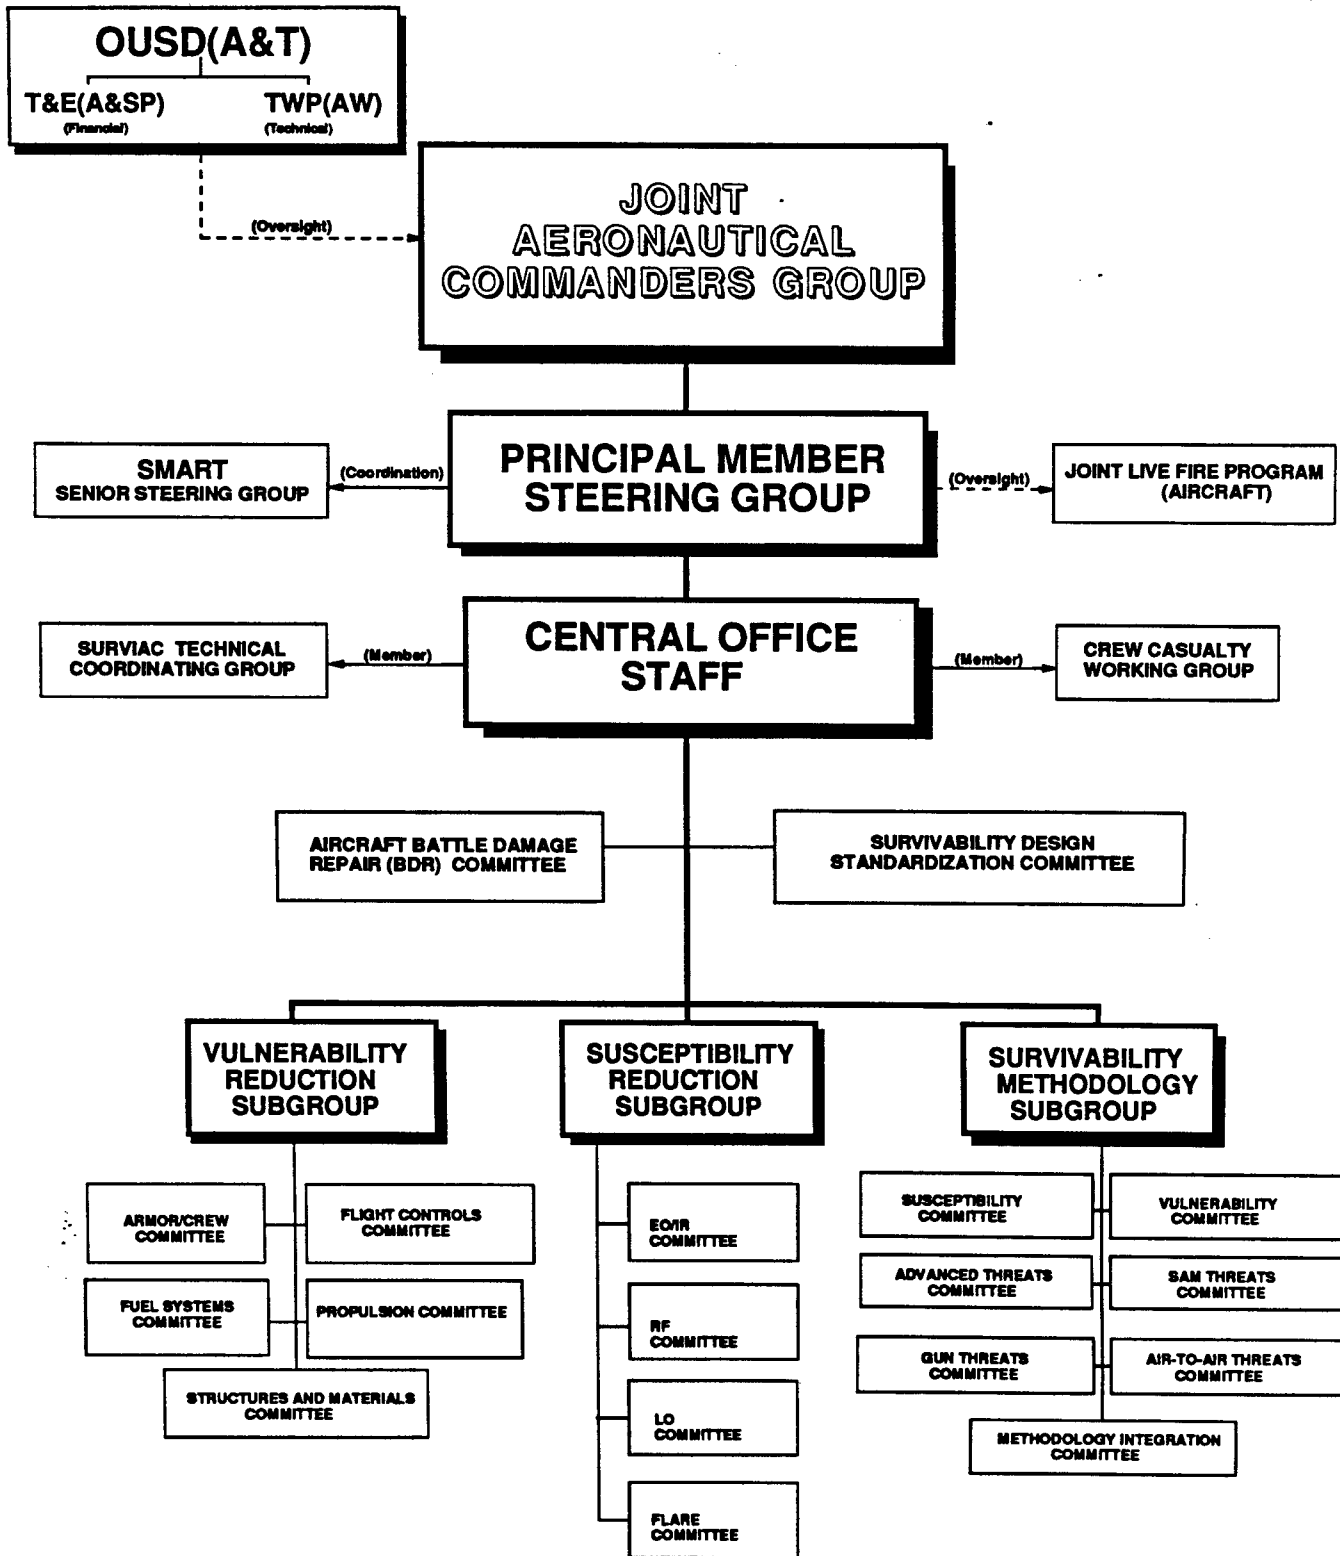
OUSD(A&T)

T&E(A&SP)
(Financial)

TWP(AW)
(Technical)

(Oversight)

JOINT AERONAUTICAL COMMANDERS GROUP

SMART
SENIOR STEERING GROUP

(Coordination)

PRINCIPAL MEMBER STEERING GROUP

(Oversight)

JOINT LIVE FIRE PROGRAM (AIRCRAFT)

SURVIAC TECHNICAL COORDINATING GROUP

(Member)

CENTRAL OFFICE STAFF

(Member)

CREW CASUALTY WORKING GROUP

AIRCRAFT BATTLE DAMAGE REPAIR (BDR) COMMITTEE

SURVIVABILITY DESIGN STANDARDIZATION COMMITTEE

VULNERABILITY REDUCTION SUBGROUP

SUSCEPTIBILITY REDUCTION SUBGROUP

SURVIVABILITY METHODOLOGY SUBGROUP

ARMOR/CREW COMMITTEE

FLIGHT CONTROLS COMMITTEE

FUEL SYSTEMS COMMITTEE

PROPULSION COMMITTEE

STRUCTURES AND MATERIALS COMMITTEE

EO/IR COMMITTEE

RF COMMITTEE

LO COMMITTEE

FLARE COMMITTEE

SUSCEPTIBILITY COMMITTEE

VULNERABILITY COMMITTEE

ADVANCED THREATS COMMITTEE

SAM THREATS COMMITTEE

GUN THREATS COMMITTEE

AIR-TO-AIR THREATS COMMITTEE

METHODOLOGY INTEGRATION COMMITTEE